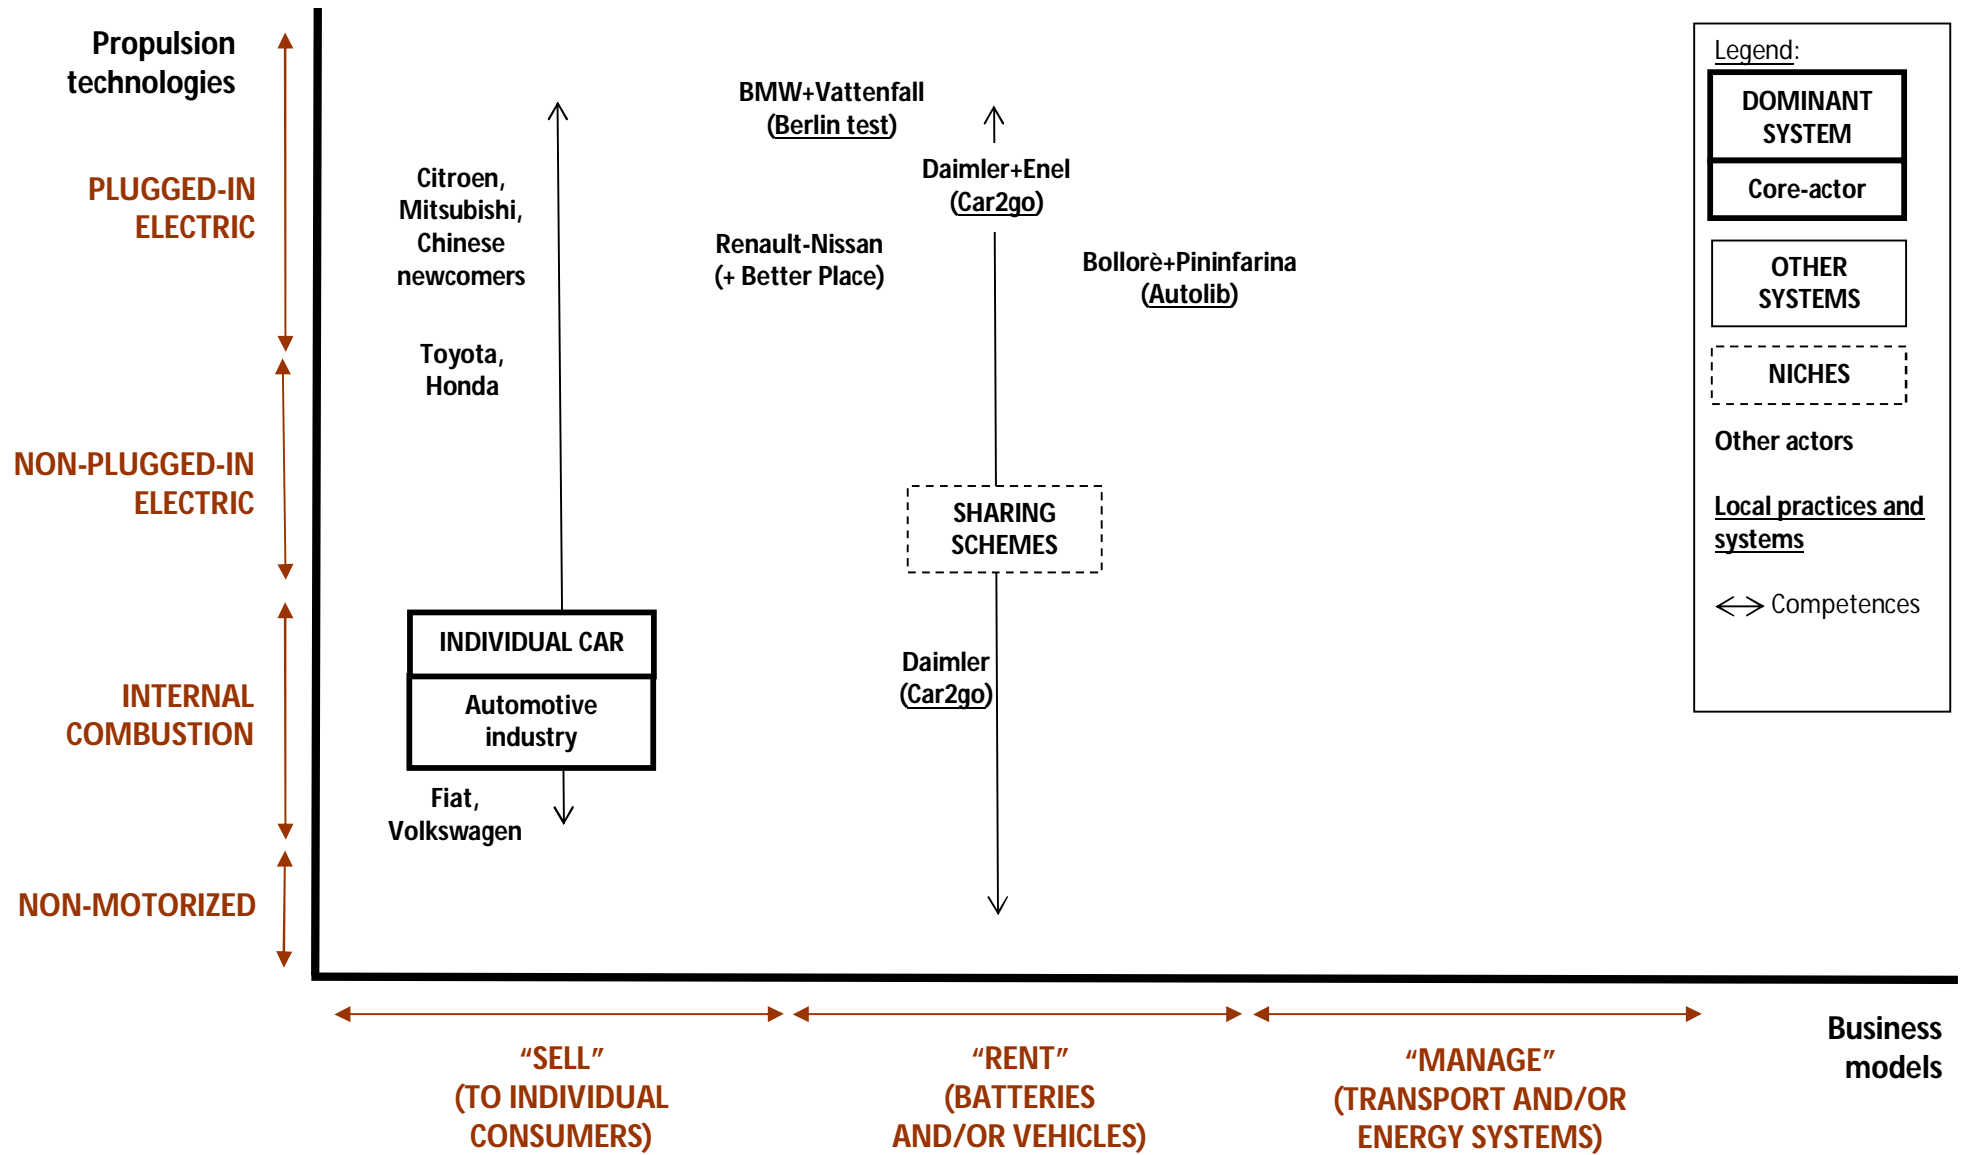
Propulsion technologies

PLUGGED-IN ELECTRIC

NON-PLUGGED-IN ELECTRIC

INTERNAL COMBUSTION

NON-MOTORIZED

Citroen, Mitsubishi, Chinese newcomers

Toyota, Honda

INDIVIDUAL CAR

Automotive industry

Fiat, Volkswagen

BMW+Vattenfall (Berlin test)

Renault-Nissan (+ Better Place)

Daimler+Enel (Car2go)

Bollorè+Pininfarina (Autolib)

SHARING SCHEMES

Daimler (Car2go)

Legend:

DOMINANT SYSTEM

Core-actor

OTHER SYSTEMS

NICHES

Other actors

Local practices and systems

Competences

"SELL" (TO INDIVIDUAL CONSUMERS)

"RENT" (BATTERIES AND/OR VEHICLES)

"MANAGE" (TRANSPORT AND/OR ENERGY SYSTEMS)

Business models